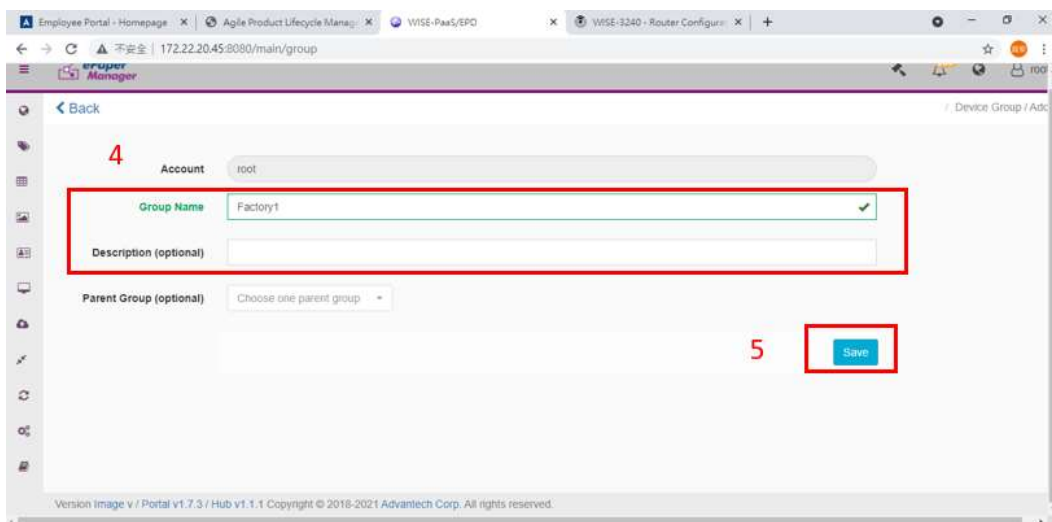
Employee Portal - Homepage ×
Agile Product Lifecycle Manag ×
WISE-PaaS/EPD ×
WISE-3240 - Router Configura ×
+
不安全 | 172.22.20.45:8080/main/group
eraper Manager
root
< Back
/ Device Group / Adc
4
Account
root
Group Name
Factory1
Description (optional)
Parent Group (optional)
Choose one parent group
5
Save
Version Image v / Portal v1.7.3 / Hub v1.1.1 Copyright © 2018-2021 Advantech Corp. All rights reserved.